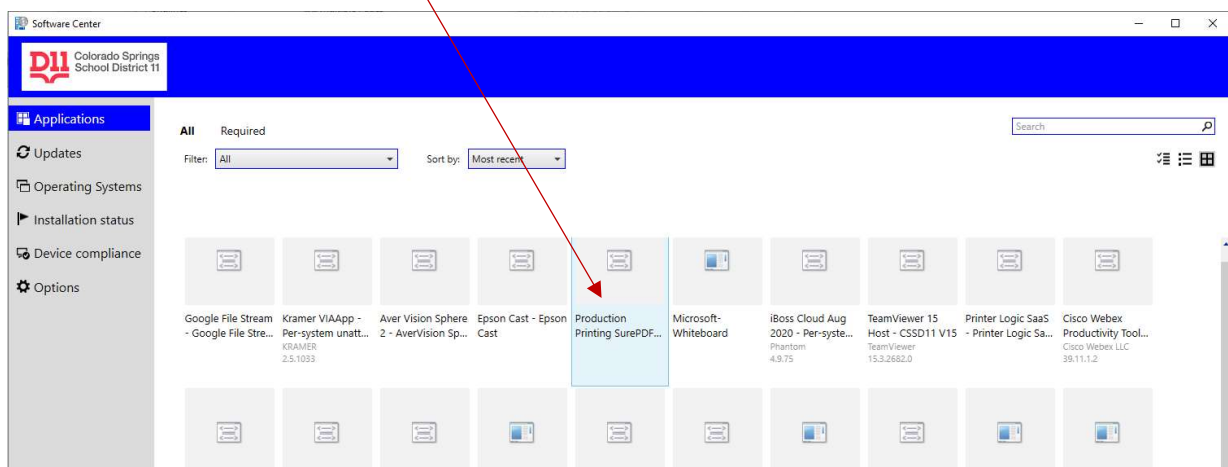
Software Center

D11 Colorado Springs School District 11

Applications
Updates
Operating Systems
Installation status
Device compliance
Options

All Required

Search

Filter: All

Sort by: Most recent

Google File Stream - Google File Stre...

Kramer VIAApp - Per-system unatt...
KRAMER
2.5.1033

Aver Vision Sphere 2 - AverVision Sp...

Epson Cast - Epson Cast

Production Printing SurePDF...

Microsoft-Whiteboard

iBoss Cloud Aug 2020 - Per-syste...
Phantom
4.9.75

TeamViewer 15 Host - CSSD11 V15
TeamViewer
15.3.2682.0

Printer Logic SaaS - Printer Logic Sa...

Cisco Webex Productivity Tool...
Cisco Webex LLC
39.11.1.2